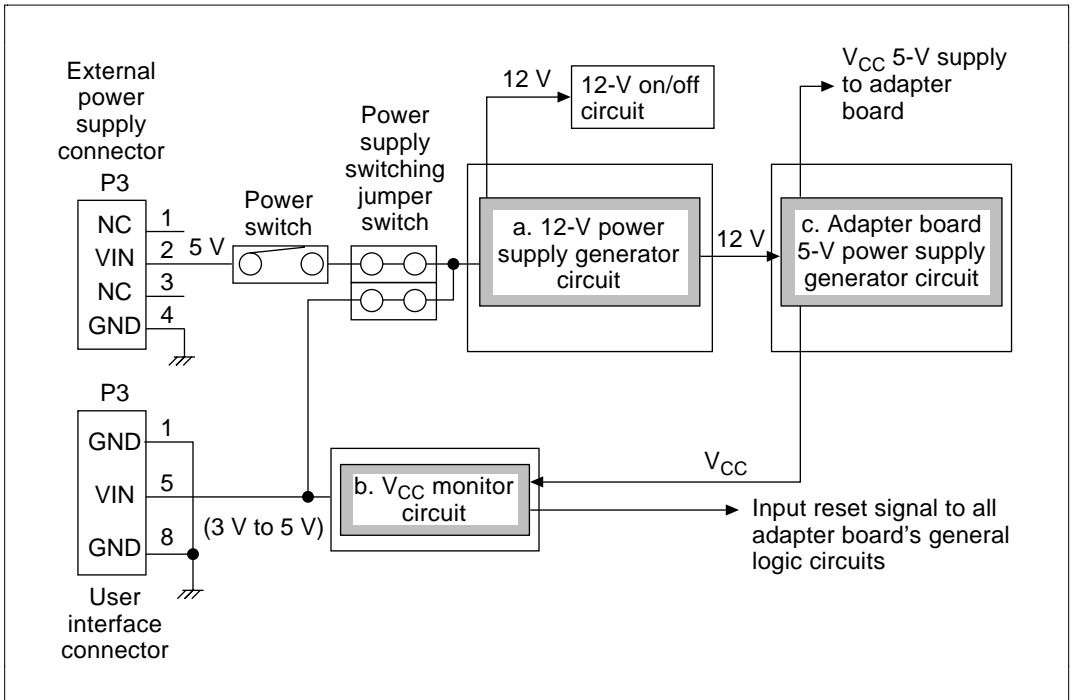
External power supply connector

P3

NC 1
VIN 2
NC 3
GND 4

5 V

Power switch

Power supply switching jumper switch

12 V

12-V on/off circuit

a. 12-V power supply generator circuit

12 V

$V_{CC}$ 5-V supply to adapter board

c. Adapter board 5-V power supply generator circuit

P3

GND 1
VIN 5
GND 8

User interface connector

(3 V to 5 V)

b. $V_{CC}$ monitor circuit

$V_{CC}$

Input reset signal to all adapter board's general logic circuits